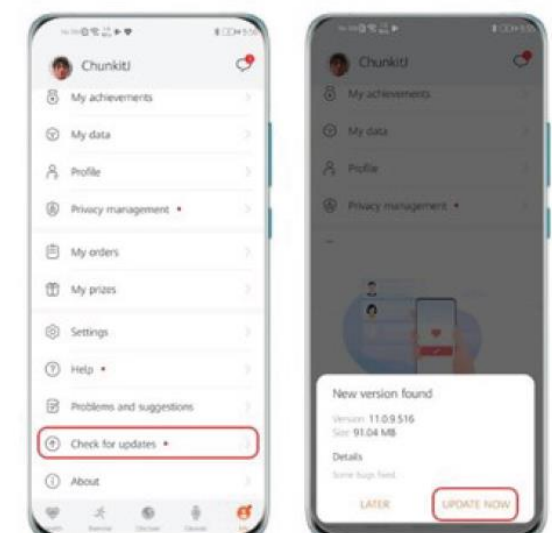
ChunkitJ

My achievements

My data

Profile

Privacy management •

My orders

My prizes

Settings

Help •

Problems and suggestions

Check for updates •

About

ChunkitJ

My achievements

My data

Profile

Privacy management •

New version found

Version: 11.0.9.516

Size: 91.04 MB

Details

Some bugs fixed.

LATER

UPDATE NOW